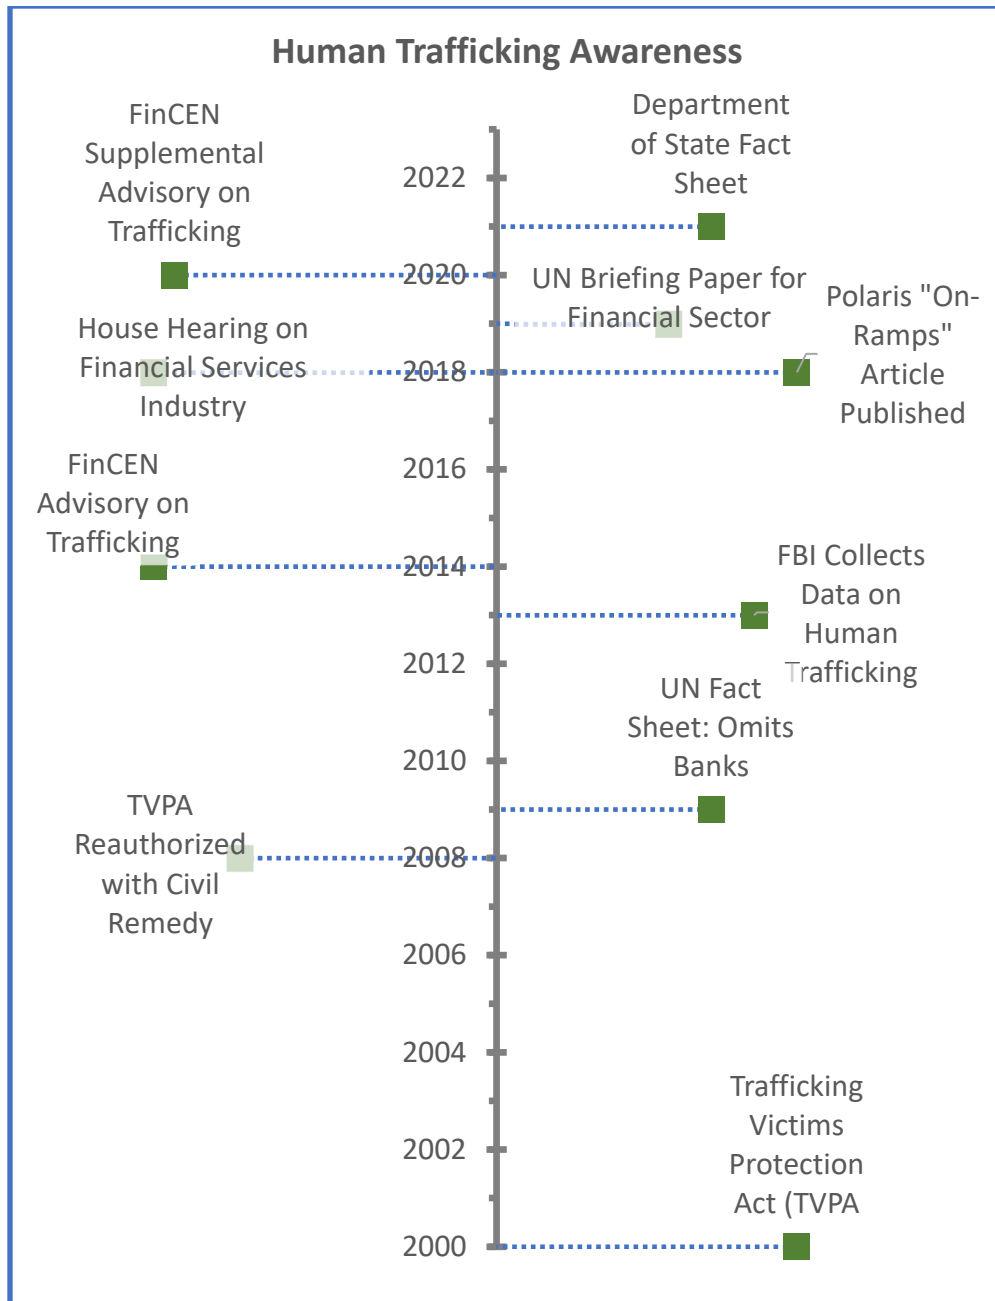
Human Trafficking Awareness

FinCEN Supplemental Advisory on Trafficking

Department of State Fact Sheet

2022

2020

UN Briefing Paper for Financial Sector

Polaris "On-Ramps" Article Published

House Hearing on Financial Services Industry

2018

FinCEN Advisory on Trafficking

2016

2014

FBI Collects Data on Human Trafficking

2012

UN Fact Sheet: Omits Banks

2010

TVPA Reauthorized with Civil Remedy

2008

2006

2004

2002

Trafficking Victims Protection Act (TVPA

2000